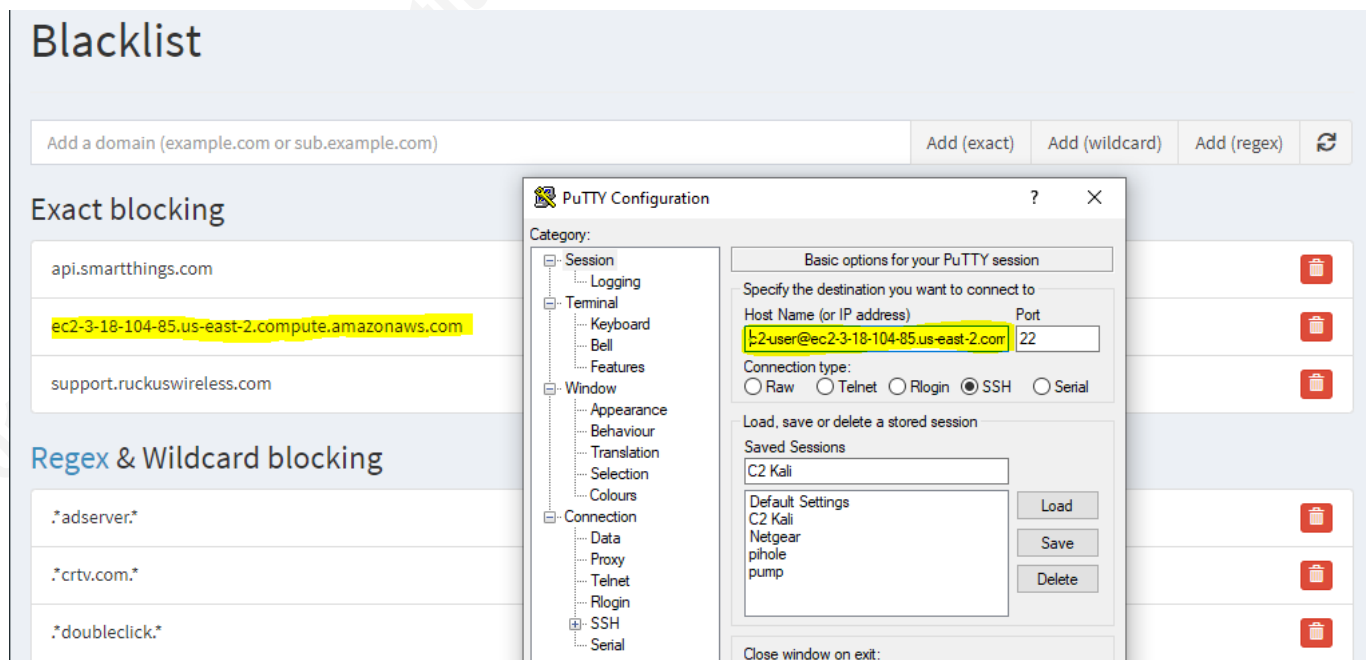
Blacklist

Add a domain (example.com or sub.example.com)

Add (exact) Add (wildcard) Add (regex)

Exact blocking

api.smartthings.com

ec2-3-18-104-85.us-east-2.compute.amazonaws.com

support.ruckuswireless.com

Regex & Wildcard blocking

.*adserver.*

.*crtv.com.*

.*doubleclick.*

PuTTY Configuration ? ✕

Category:

Session
Logging
Terminal
Keyboard
Bell
Features
Window
Appearance
Behaviour
Translation
Selection
Colours
Connection
Data
Proxy
Telnet
Rlogin
SSH
Serial

Basic options for your PuTTY session

Specify the destination you want to connect to

Host Name (or IP address)
c2-user@ec2-3-18-104-85.us-east-2.com

Port
22

Connection type:
Raw Telnet Rlogin SSH Serial

Load, save or delete a stored session

Saved Sessions
C2 Kali

Default Settings
C2 Kali
Netgear
pihole
pump

Load
Save
Delete

Close window on exit: